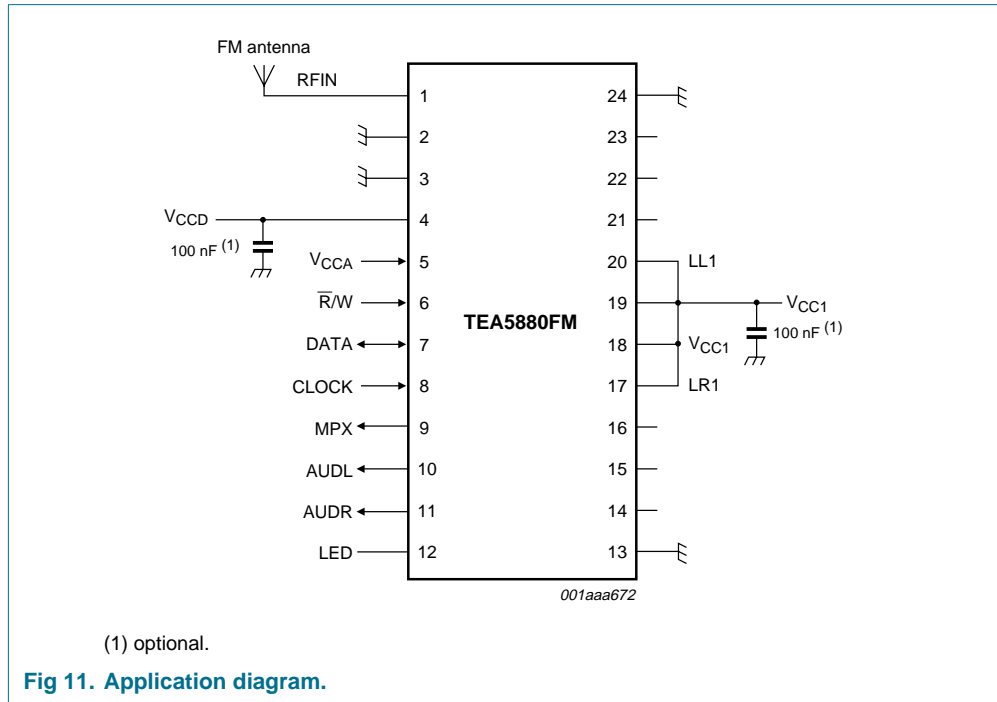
FM antenna

RFIN

1

2

3

$V_{CCD}$

4

100 nF $^{(1)}$

$V_{CCA}$

5

$\overline{R}$/W

6

DATA

7

CLOCK

8

MPX

9

AUDL

10

AUDR

11

LED

12

TEA5880FM

24

23

22

21

20

LL1

19

$V_{CC1}$

100 nF $^{(1)}$

18

$V_{CC1}$

17

LR1

16

15

14

13

001aaa672

(1) optional.

Fig 11. Application diagram.